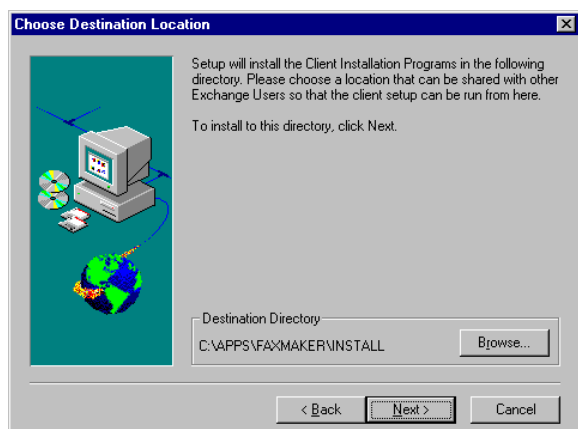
Choose Destination Location

Setup will install the Client Installation Programs in the following directory. Please choose a location that can be shared with other Exchange Users so that the client setup can be run from here.

To install to this directory, click Next.

Destination Directory

C:\APPS\FAXMAKER\INSTALL

Browse...

< Back

Next >

Cancel